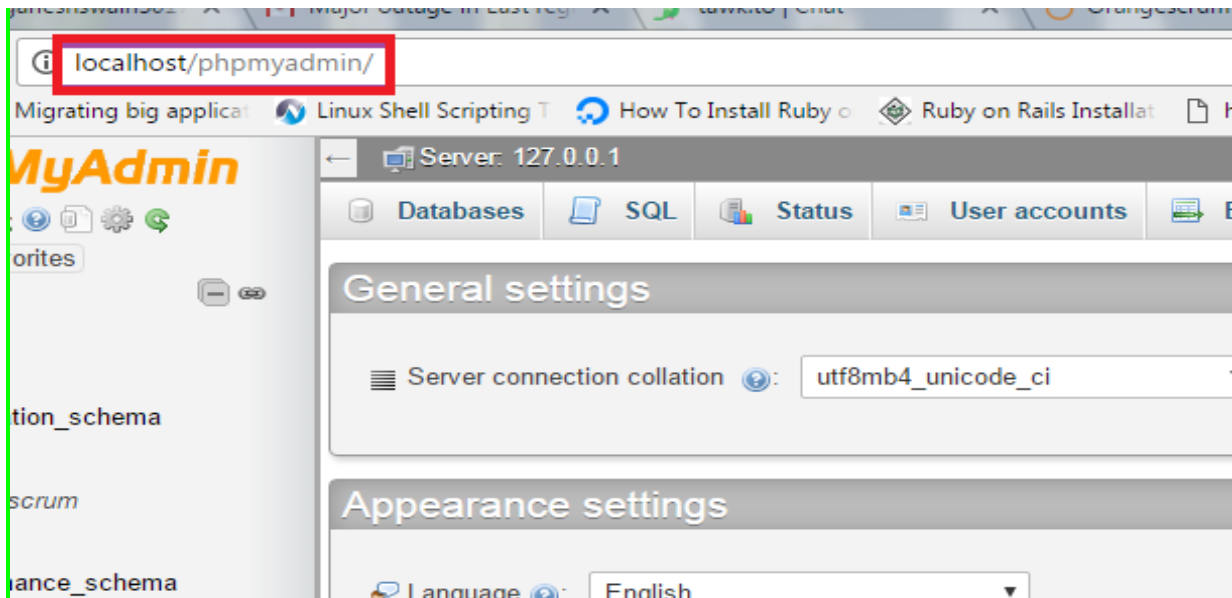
localhost/phpmyadmin/

Migrating big applicat Linux Shell Scripting T How To Install Ruby o Ruby on Rails Installat

MyAdmin

orites

tion_schema

scrum

ance_schema

Server: 127.0.0.1

Databases SQL Status User accounts

General settings

Server connection collation utf8mb4_unicode_ci

Appearance settings

Language English